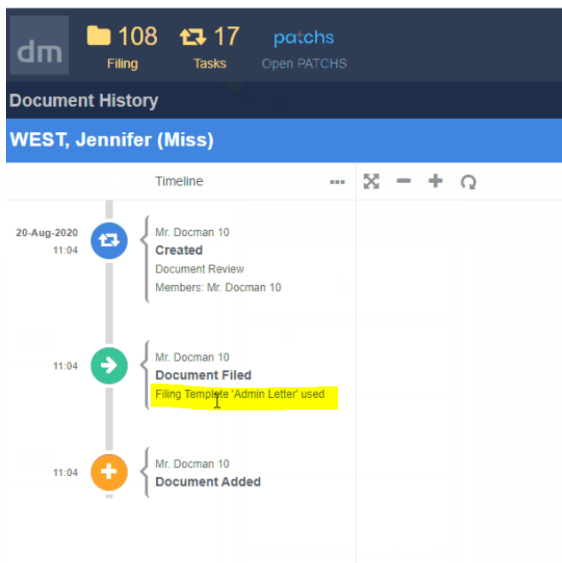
dm
108
Filing
17
Tasks
patchs
Open PATCHS

Document History

WEST, Jennifer (Miss)

Timeline

20-Aug-2020
11:04
Mr. Docman 10
Created
Document Review
Members: Mr. Docman 10

11:04
Mr. Docman 10
Document Filed
Filing Template 'Admin Letter' used

11:04
Mr. Docman 10
Document Added